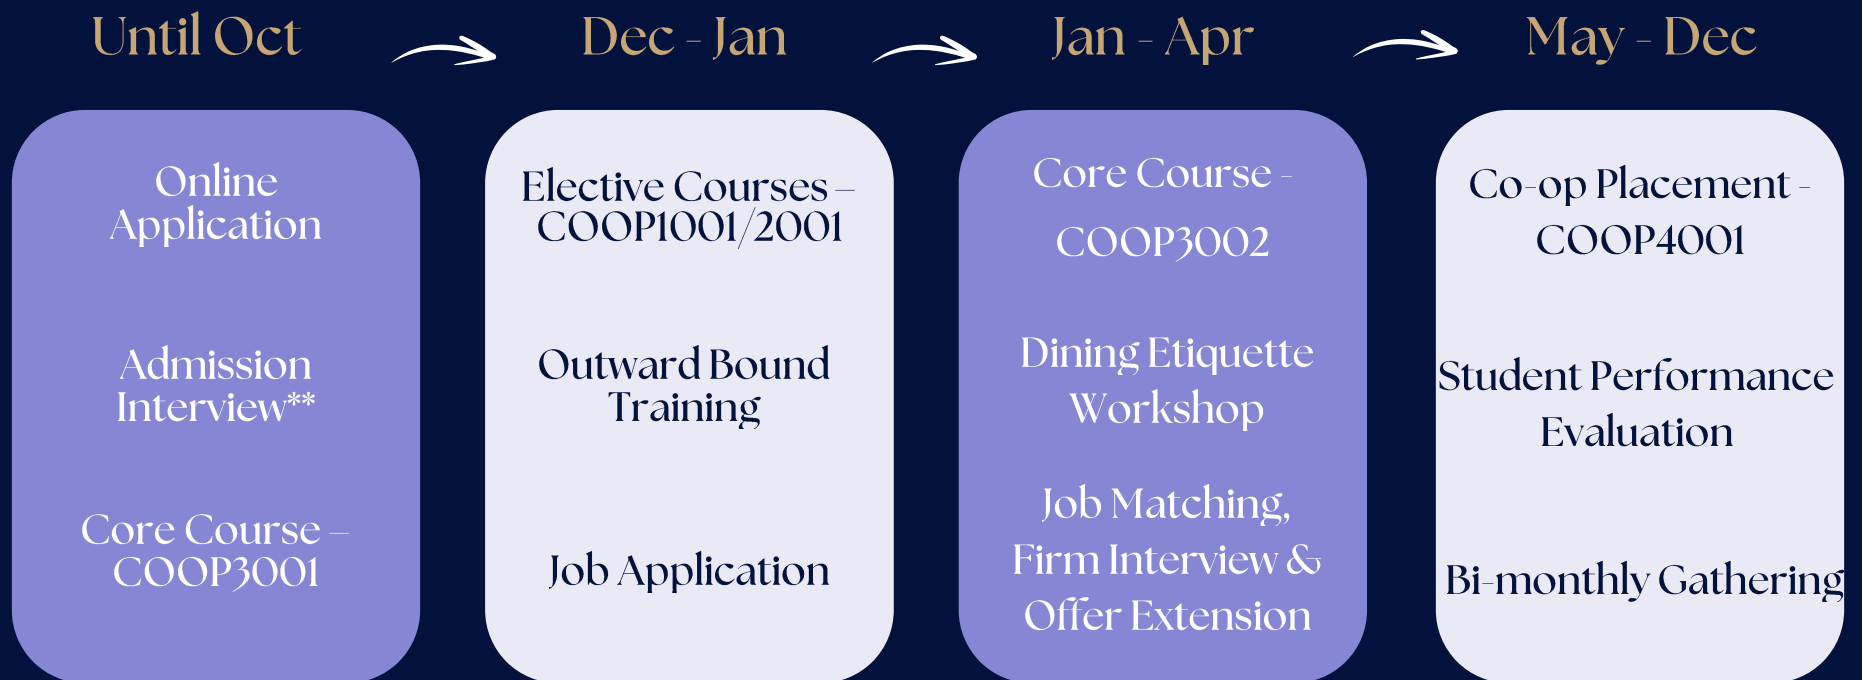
Until Oct

Online Application

Admission Interview**

Core Course – COOP3001

Dec - Jan

Elective Courses – COOP1001/2001

Outward Bound Training

Job Application

Jan - Apr

Core Course - COOP3002

Dining Etiquette Workshop

Job Matching, Firm Interview & Offer Extension

May - Dec

Co-op Placement - COOP4001

Student Performance Evaluation

Bi-monthly Gathering